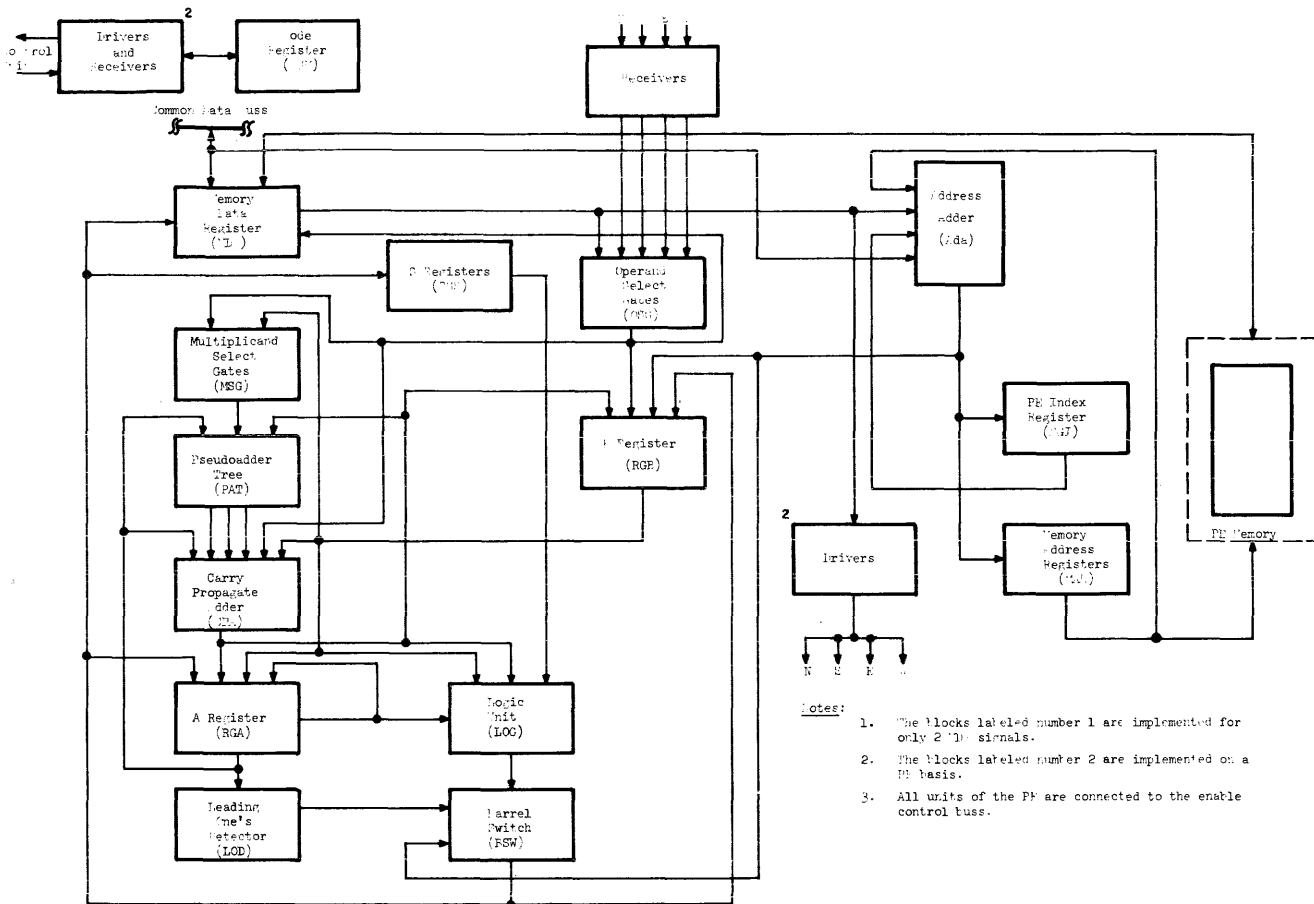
2

Drivers and Receivers

ode Register ([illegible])

o trol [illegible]

Common Data Buss

Receivers

Memory Data Register ([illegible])

S Registers ([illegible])

Operand Select Gates ([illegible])

Address Adder (Ada)

Multiplicand Select Gates (MSG)

Pseudoadder Tree (PAT)

B Register (RGB)

PE Index Register ([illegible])

PE Memory

Carry Propagate Adder ([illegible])

2

Drivers

Memory Address Registers ([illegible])

N S E W

A Register (RGA)

Logic Unit (LOG)

Leading One's Detector (LOD)

Barrel Switch (BSW)

Notes:

1. The blocks labeled number 1 are implemented for only 2 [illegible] signals.

2. The blocks labeled number 2 are implemented on a PE basis.

3. All units of the PE are connected to the enable control buss.